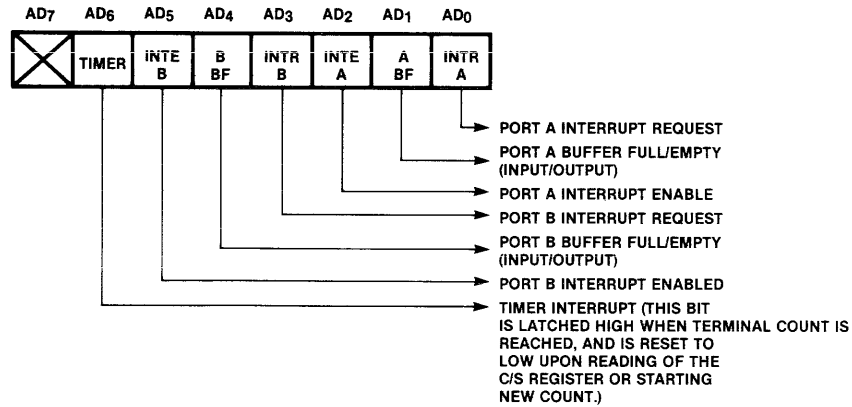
$AD_7$ $AD_6$ $AD_5$ $AD_4$ $AD_3$ $AD_2$ $AD_1$ $AD_0$

| | TIMER | INTE B | B BF | INTR B | INTE A | A BF | INTR A |
|---|---|---|---|---|---|---|---|

PORT A INTERRUPT REQUEST

PORT A BUFFER FULL/EMPTY (INPUT/OUTPUT)

PORT A INTERRUPT ENABLE

PORT B INTERRUPT REQUEST

PORT B BUFFER FULL/EMPTY (INPUT/OUTPUT)

PORT B INTERRUPT ENABLED

TIMER INTERRUPT (THIS BIT IS LATCHED HIGH WHEN TERMINAL COUNT IS REACHED, AND IS RESET TO LOW UPON READING OF THE C/S REGISTER OR STARTING NEW COUNT.)